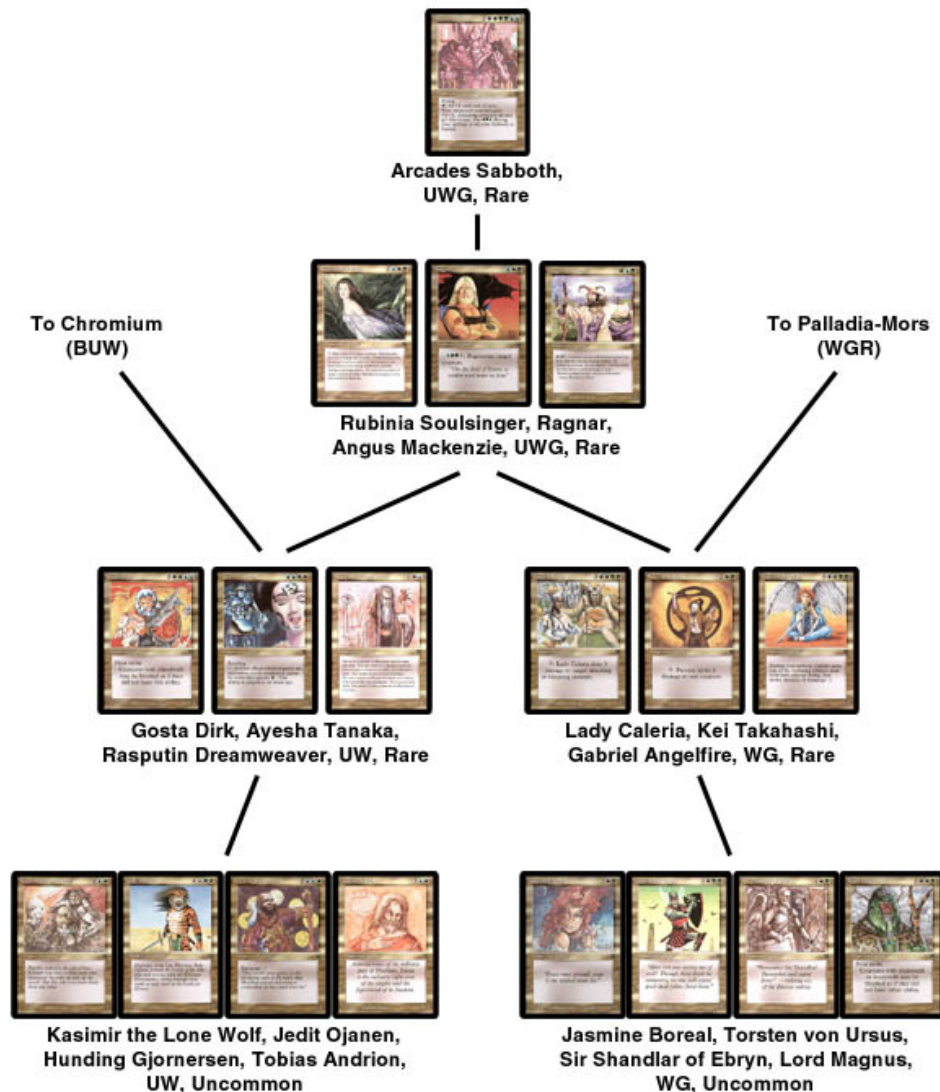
Arcades Sabboth,
UWG, Rare

To Chromium
(BUW)

To Palladia-Mors
(WGR)

Rubinia Soulsinger, Ragnar,
Angus Mackenzie, UWG, Rare

Gosta Dirk, Ayesha Tanaka,
Rasputin Dreamweaver, UW, Rare

Lady Caleria, Kei Takahashi,
Gabriel Angelfire, WG, Rare

Kasimir the Lone Wolf, Jedit Ojanen,
Hunding Gjornersen, Tobias Andrion,
UW, Uncommon

Jasmine Boreal, Torsten von Ursus,
Sir Shandlar of Ebryn, Lord Magnus,
WG, Uncommon